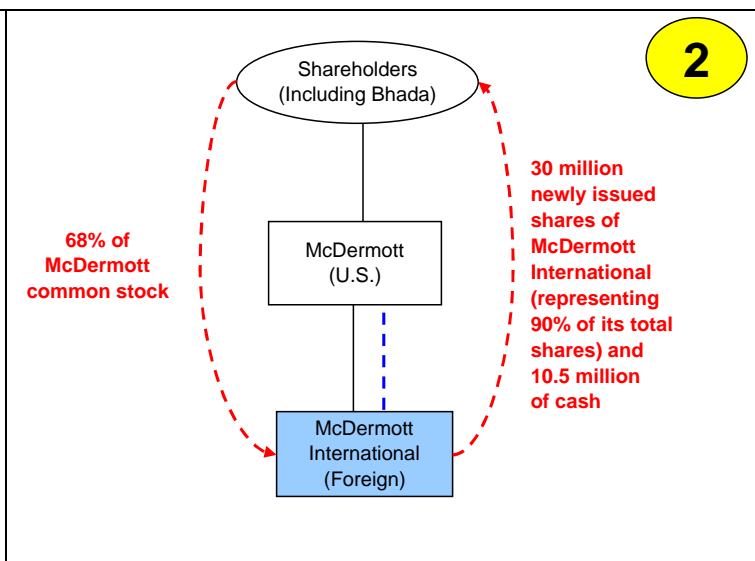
2

Shareholders (Including Bhada)

68% of McDermott common stock

30 million newly issued shares of McDermott International (representing 90% of its total shares) and 10.5 million of cash

McDermott (U.S.)

McDermott International (Foreign)